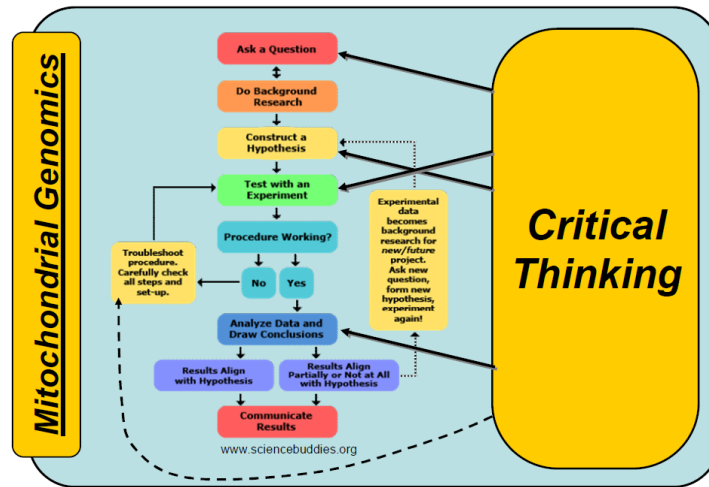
Mitochondrial Genomics

Ask a Question

Do Background Research

Construct a Hypothesis

Test with an Experiment

Procedure Working?

No

Yes

Troubleshoot procedure. Carefully check all steps and set-up.

Analyze Data and Draw Conclusions

Results Align with Hypothesis

Results Align Partially or Not at All with Hypothesis

Communicate Results

Experimental data becomes background research for new/future project. Ask new question, form new hypothesis, experiment again!

www.sciencebuddies.org

Critical Thinking